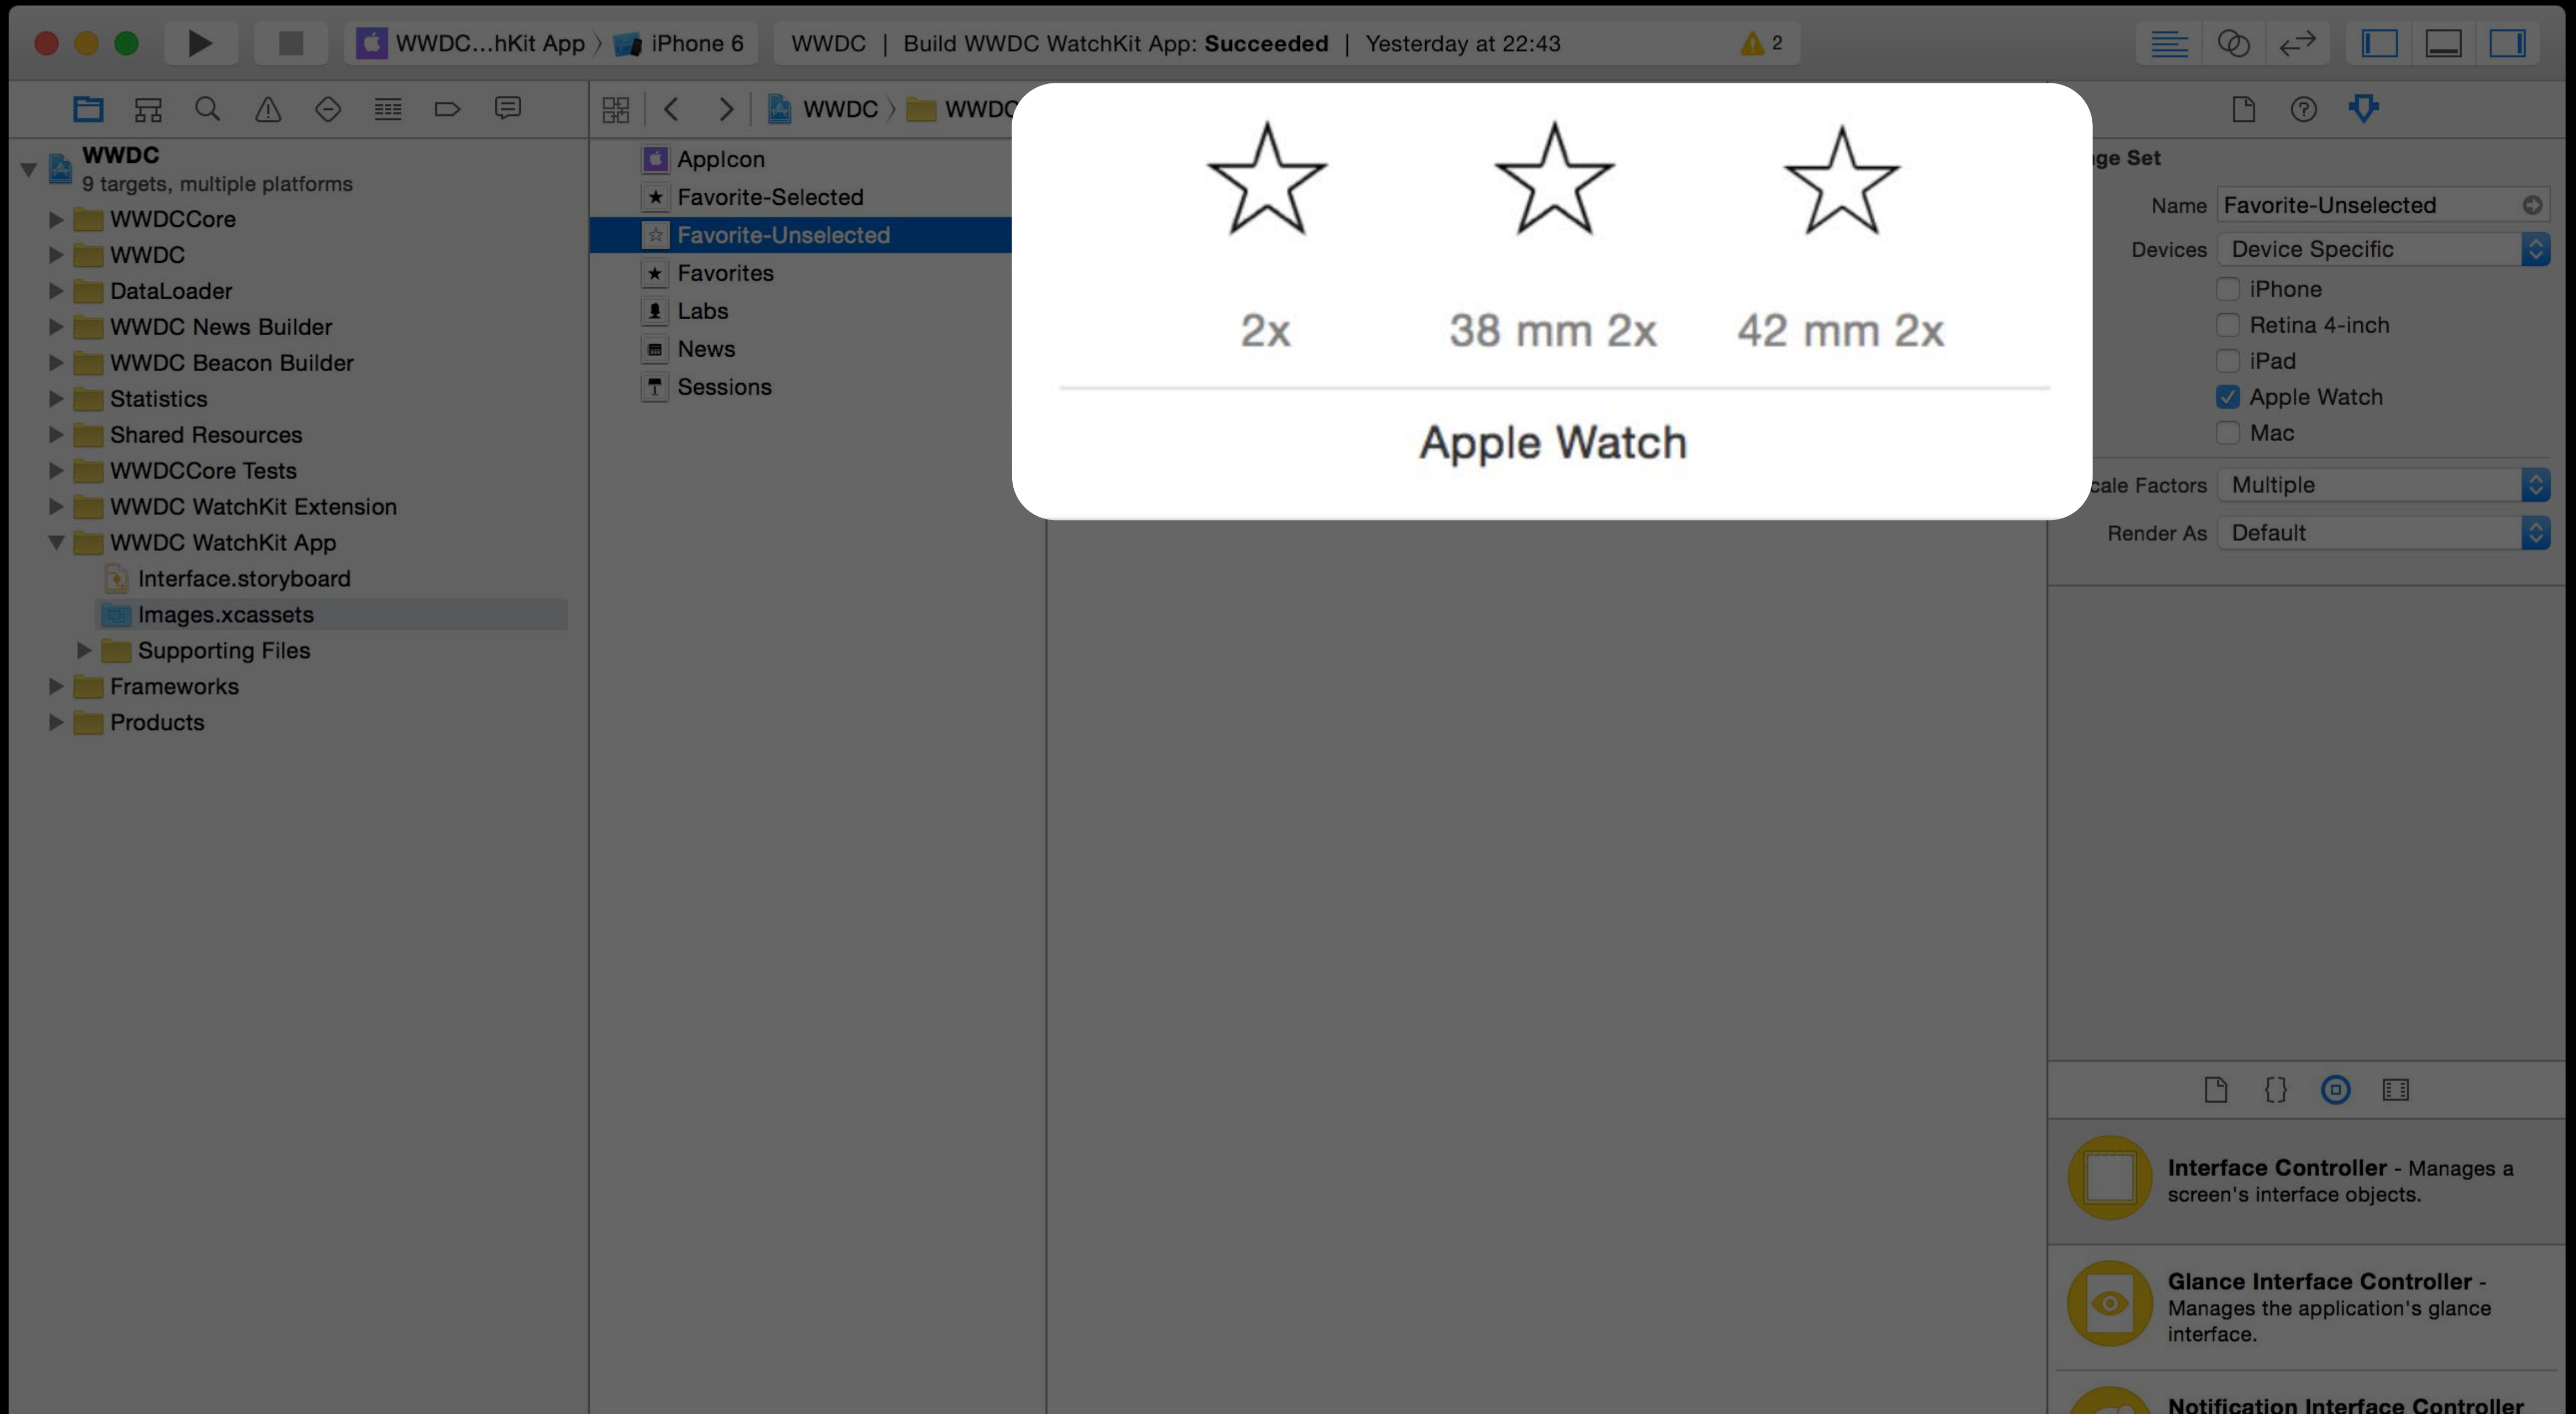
WWDC...hKit App 〉 iPhone 6

WWDC | Build WWDC WatchKit App: **Succeeded** | Yesterday at 22:43

2

WWDC 〉 WWDC

WWDC
9 targets, multiple platforms

WWDCCore
WWDC
DataLoader
WWDC News Builder
WWDC Beacon Builder
Statistics
Shared Resources
WWDCCore Tests
WWDC WatchKit Extension
WWDC WatchKit App
Interface.storyboard
Images.xcassets
Supporting Files
Frameworks
Products

AppIcon
Favorite-Selected
Favorite-Unselected
Favorites
Labs
News
Sessions

2x

38 mm 2x

42 mm 2x

Apple Watch

ge Set

Name Favorite-Unselected

Devices Device Specific

iPhone
Retina 4-inch
iPad
Apple Watch
Mac

cale Factors Multiple

Render As Default

**Interface Controller** - Manages a screen's interface objects.

**Glance Interface Controller** - Manages the application's glance interface.

**Notification Interface Controller**